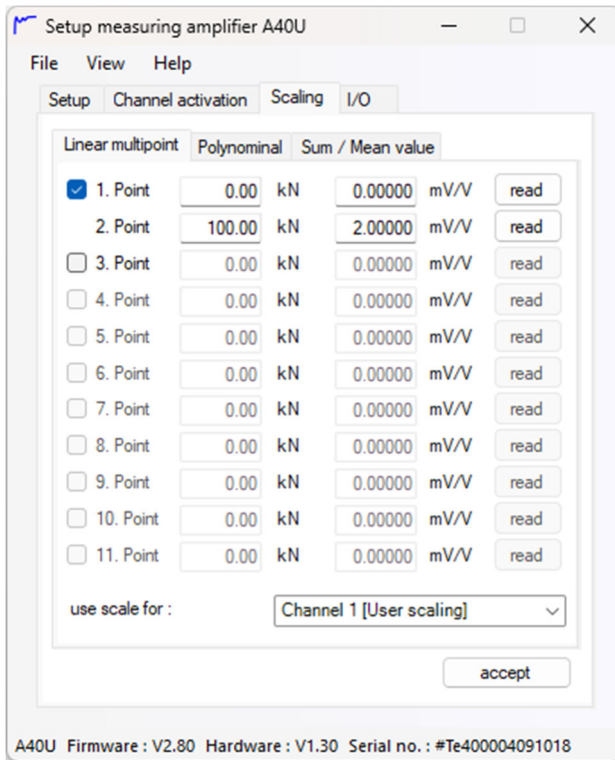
Setup measuring amplifier A40U

File View Help

Setup Channel activation Scaling I/O

Linear multipoint Polynominal Sum / Mean value

| | | | | | |
|---|---|---|---|---|---|
| 1. Point | 0.00 | kN | 0.00000 | mV/V | read |
| 2. Point | 100.00 | kN | 2.00000 | mV/V | read |
| 3. Point | 0.00 | kN | 0.00000 | mV/V | read |
| 4. Point | 0.00 | kN | 0.00000 | mV/V | read |
| 5. Point | 0.00 | kN | 0.00000 | mV/V | read |
| 6. Point | 0.00 | kN | 0.00000 | mV/V | read |
| 7. Point | 0.00 | kN | 0.00000 | mV/V | read |
| 8. Point | 0.00 | kN | 0.00000 | mV/V | read |
| 9. Point | 0.00 | kN | 0.00000 | mV/V | read |
| 10. Point | 0.00 | kN | 0.00000 | mV/V | read |
| 11. Point | 0.00 | kN | 0.00000 | mV/V | read |

use scale for : Channel 1 [User scaling]

accept

A40U Firmware : V2.80 Hardware : V1.30 Serial no. : #Te400004091018